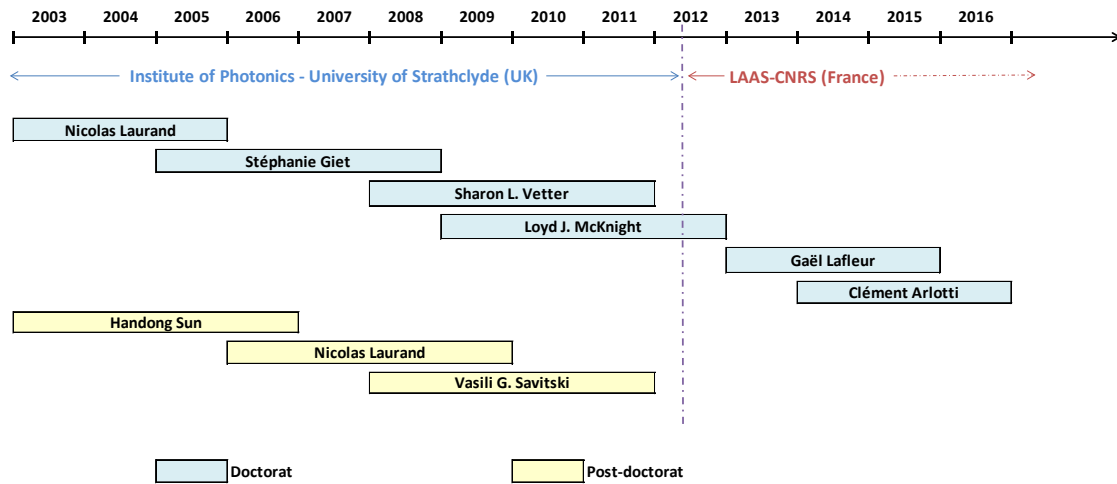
2003 2004 2005 2006 2007 2008 2009 2010 2011 2012 2013 2014 2015 2016

Institute of Photonics - University of Strathclyde (UK)

LAAS-CNRS (France)

Nicolas Laurand

Stéphanie Giet

Sharon L. Vetter

Loyd J. McKnight

Gaël Lafleur

Clément Arlotti

Handong Sun

Nicolas Laurand

Vasili G. Savitski

Doctorat

Post-doctorat